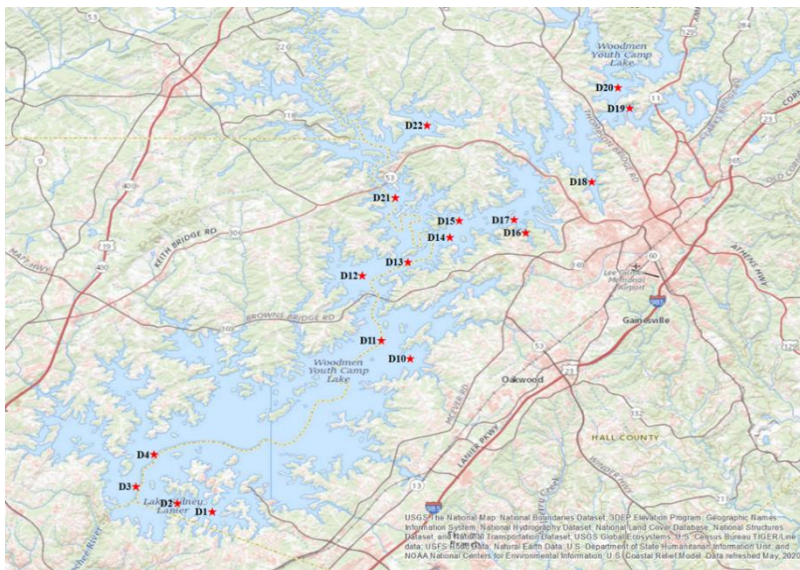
Woodmen Youth Camp Lake
D20
D19
D22
D18
D21
D15
D17
D14
D16
D13
D12
D11
D10
Woodmen Youth Camp Lake
Oakwood
Gainesville
Lee Gilmer Memorial Airport
HALL COUNTY
D4
D3
D2
D1
Lake Sidney Lanier
KEITH BRIDGE RD
BROWNS BRIDGE RD
LANIER PKWY
MATT HWY
ATHENS HWY
53
20
9
400
369
60
985
13
23
11
129
USGS The National Map: National Boundaries Dataset, 3DEP Elevation Program, Geographic Names Information System, National Hydrography Dataset, National Land Cover Database, National Structures Dataset, and National Transportation Dataset; USGS Global Ecosystems; U.S. Census Bureau TIGER/Line data; USFS Road Data; Natural Earth Data; U.S. Department of State Humanitarian Information Unit; and NOAA National Centers for Environmental Information, U.S. Coastal Relief Model. Data refreshed May, 2020.